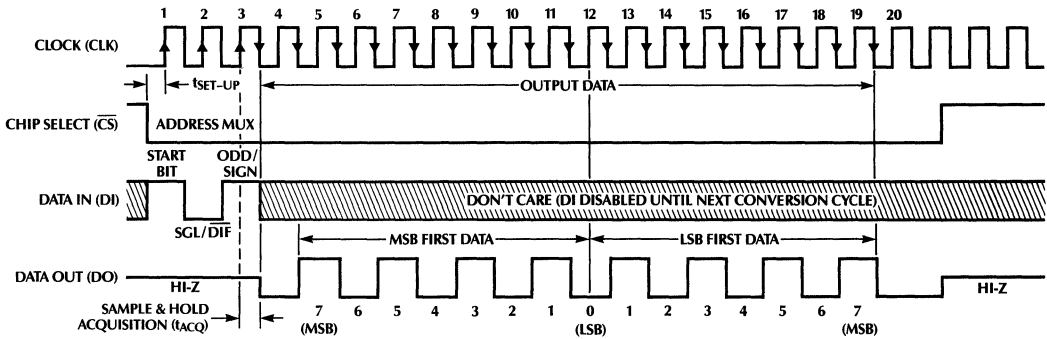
1 2 3 4 5 6 7 8 9 10 11 12 13 14 15 16 17 18 19 20

CLOCK (CLK)

$t_{SET-UP}$

OUTPUT DATA

CHIP SELECT ($\overline{CS}$)

ADDRESS MUX

START BIT

ODD/ SIGN

DATA IN (DI)

DON'T CARE (DI DISABLED UNTIL NEXT CONVERSION CYCLE)

SGL/$\overline{DIF}$

MSB FIRST DATA

LSB FIRST DATA

DATA OUT (DO)

HI-Z

HI-Z

SAMPLE & HOLD ACQUISITION ($t_{ACQ}$)

7 (MSB) 6 5 4 3 2 1 0 (LSB) 1 2 3 4 5 6 7 (MSB)